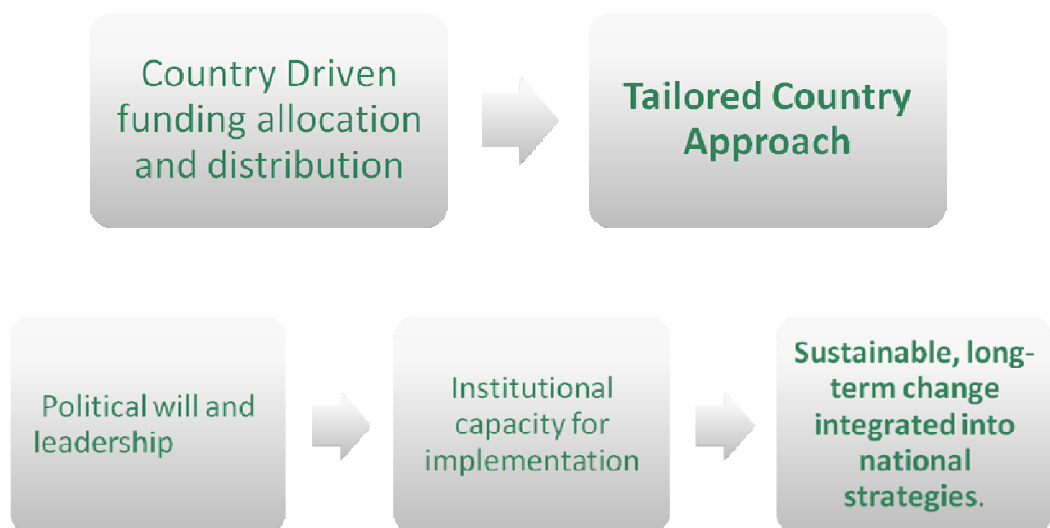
Country Driven funding allocation and distribution

Tailored Country Approach

Political will and leadership

Institutional capacity for implementation

Sustainable, long-term change integrated into national strategies.